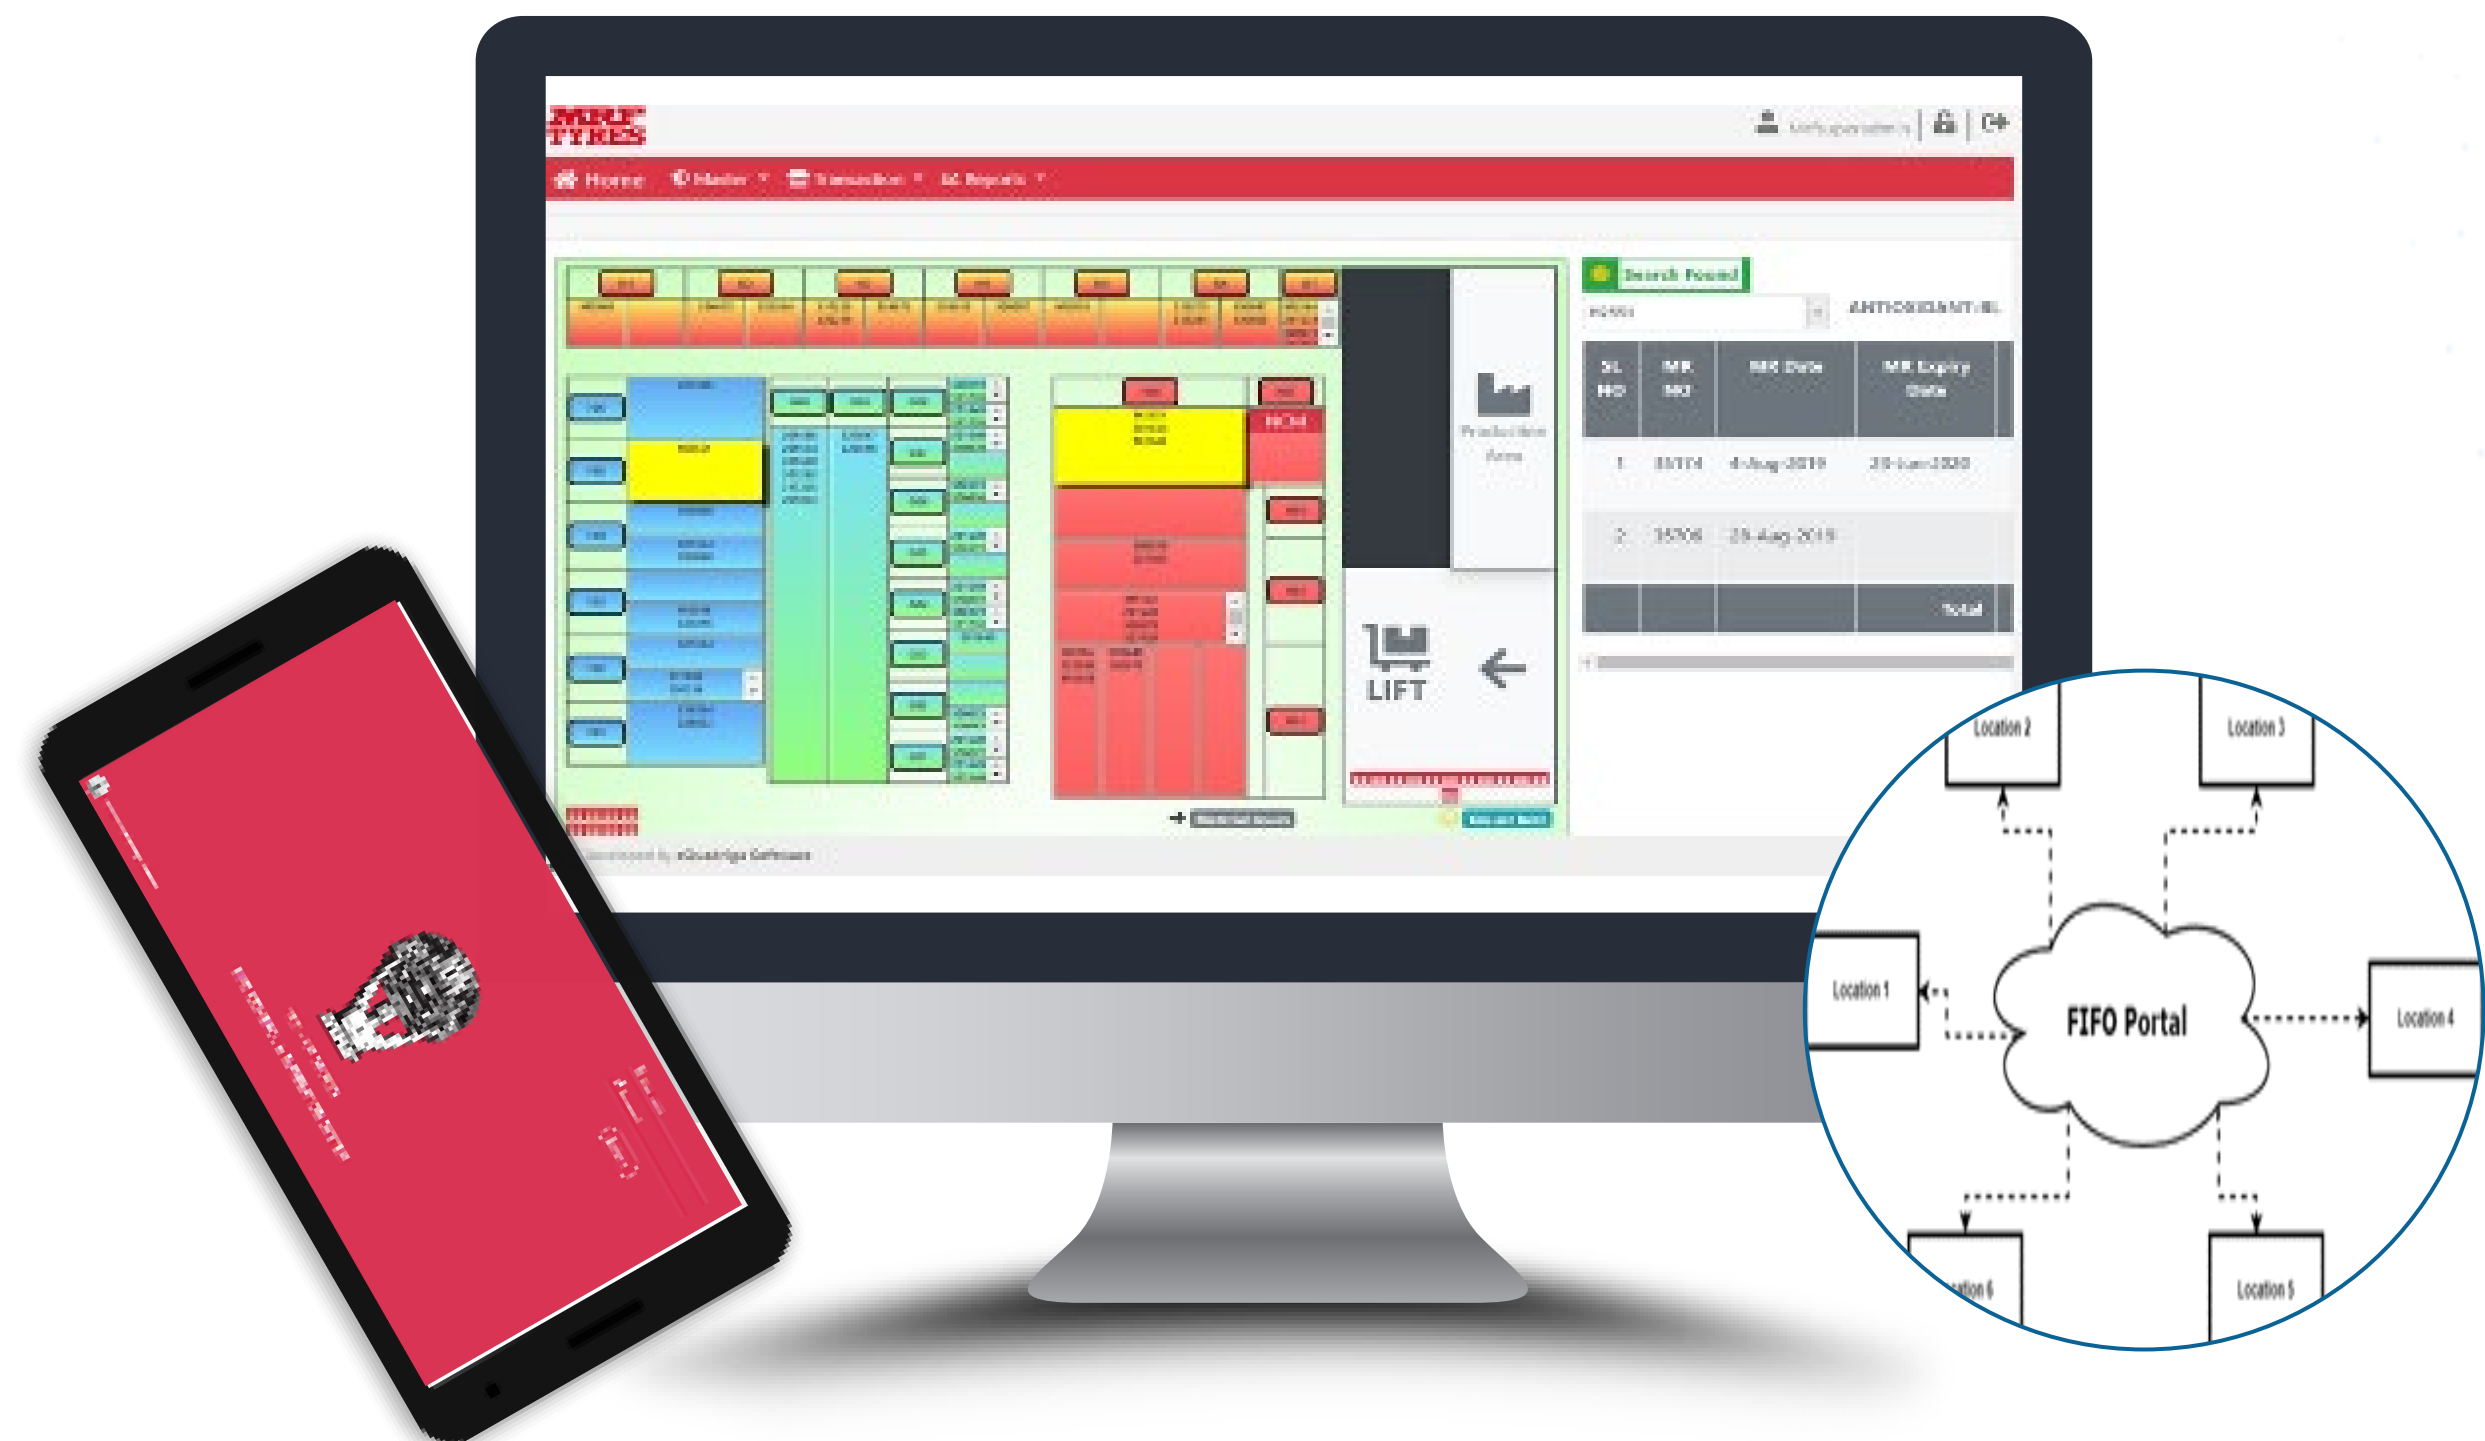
MRF TYRES

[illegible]

Home Master Transaction Reports

Search Found

ANTIOXIDANT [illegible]

| SL NO | MR NO | MR Date | MR Expiry Date |
|---|---|---|---|
| 1 | 33774 | 4-Aug-2019 | 20-Jan-2020 |
| 2 | 35706 | 29-Aug-2019 | |
| | | | Total |

Production Area

LIFT

Developed by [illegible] Software

Location 2

Location 3

Location 1

FIFO Portal

Location 4

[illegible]ation 6

Location 5